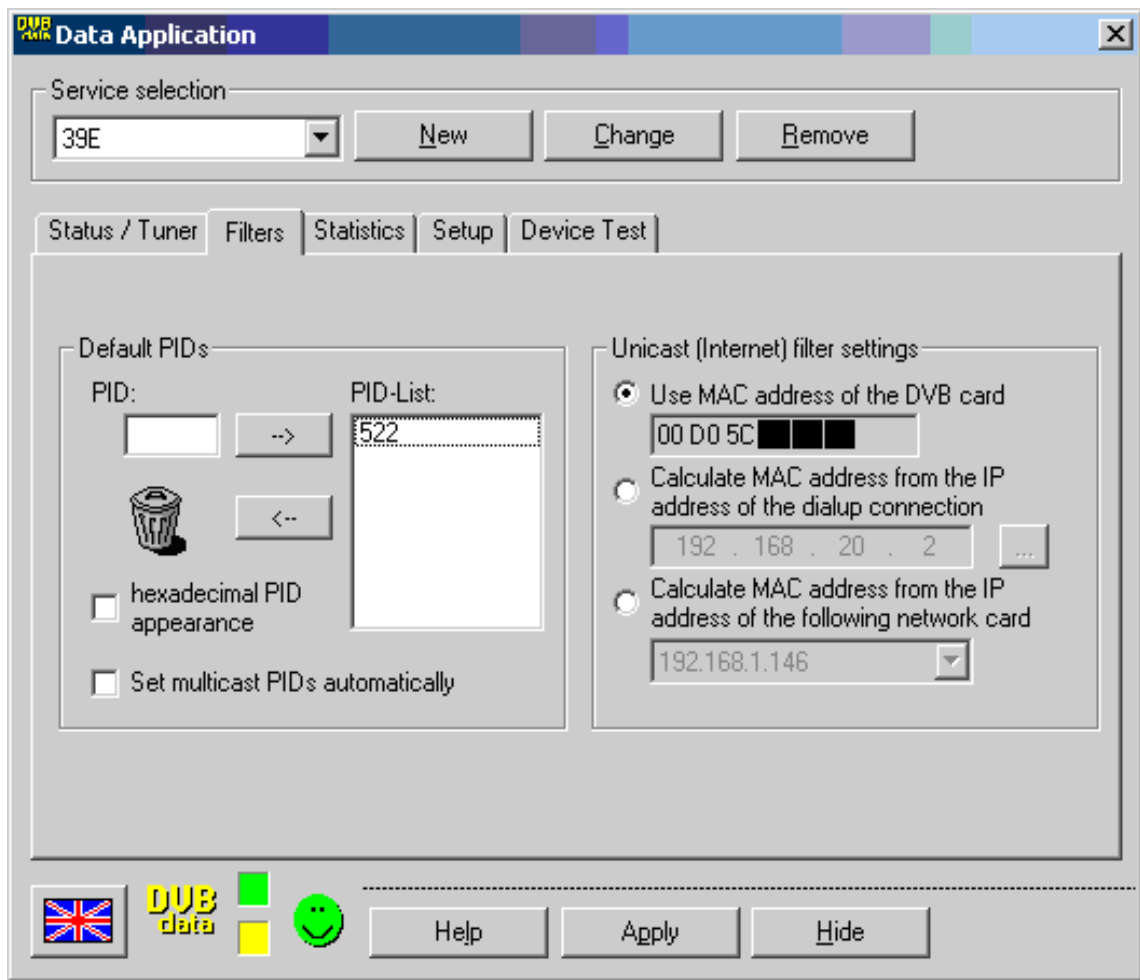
DVB data Data Application

Service selection
39E
New
Change
Remove

Status / Tuner
Filters
Statistics
Setup
Device Test

Default PIDs
PID:
-->
<--
PID-List:
522
hexadecimal PID appearance
Set multicast PIDs automatically

Unicast (Internet) filter settings
Use MAC address of the DVB card
00 D0 5C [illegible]
Calculate MAC address from the IP address of the dialup connection
192 . 168 . 20 . 2
...
Calculate MAC address from the IP address of the following network card
192.168.1.146

DVB data
Help
Apply
Hide